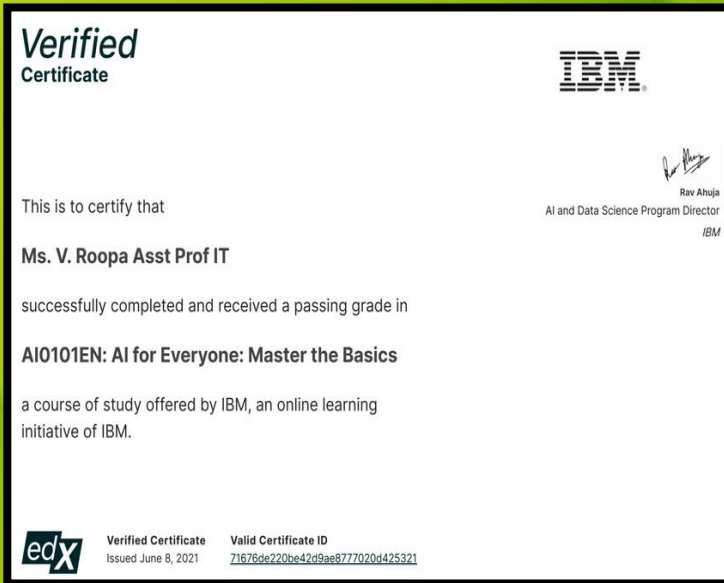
Verified
Certificate

IBM

Rav Ahuja
Rav Ahuja
AI and Data Science Program Director
IBM

This is to certify that

Ms. V. Roopa Asst Prof IT

successfully completed and received a passing grade in

AI0101EN: AI for Everyone: Master the Basics

a course of study offered by IBM, an online learning initiative of IBM.

edX

Verified Certificate
Issued June 8, 2021

Valid Certificate ID
71676de220be42d9ae8777020d425321